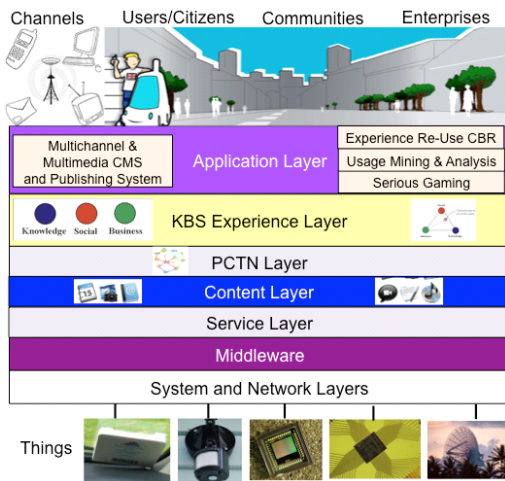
Channels Users/Citizens Communities Enterprises

Multichannel & Multimedia CMS and Publishing System

Application Layer

Experience Re-Use CBR

Usage Mining & Analysis

Serious Gaming

Knowledge Social Business

KBS Experience Layer

PCTN Layer

Content Layer

Service Layer

Middleware

System and Network Layers

Things